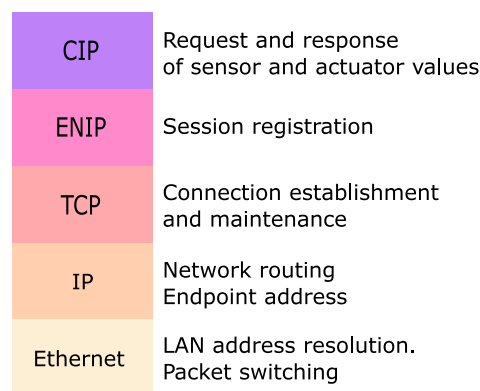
CIP
Request and response of sensor and actuator values

ENIP
Session registration

TCP
Connection establishment and maintenance

IP
Network routing
Endpoint address

Ethernet
LAN address resolution.
Packet switching